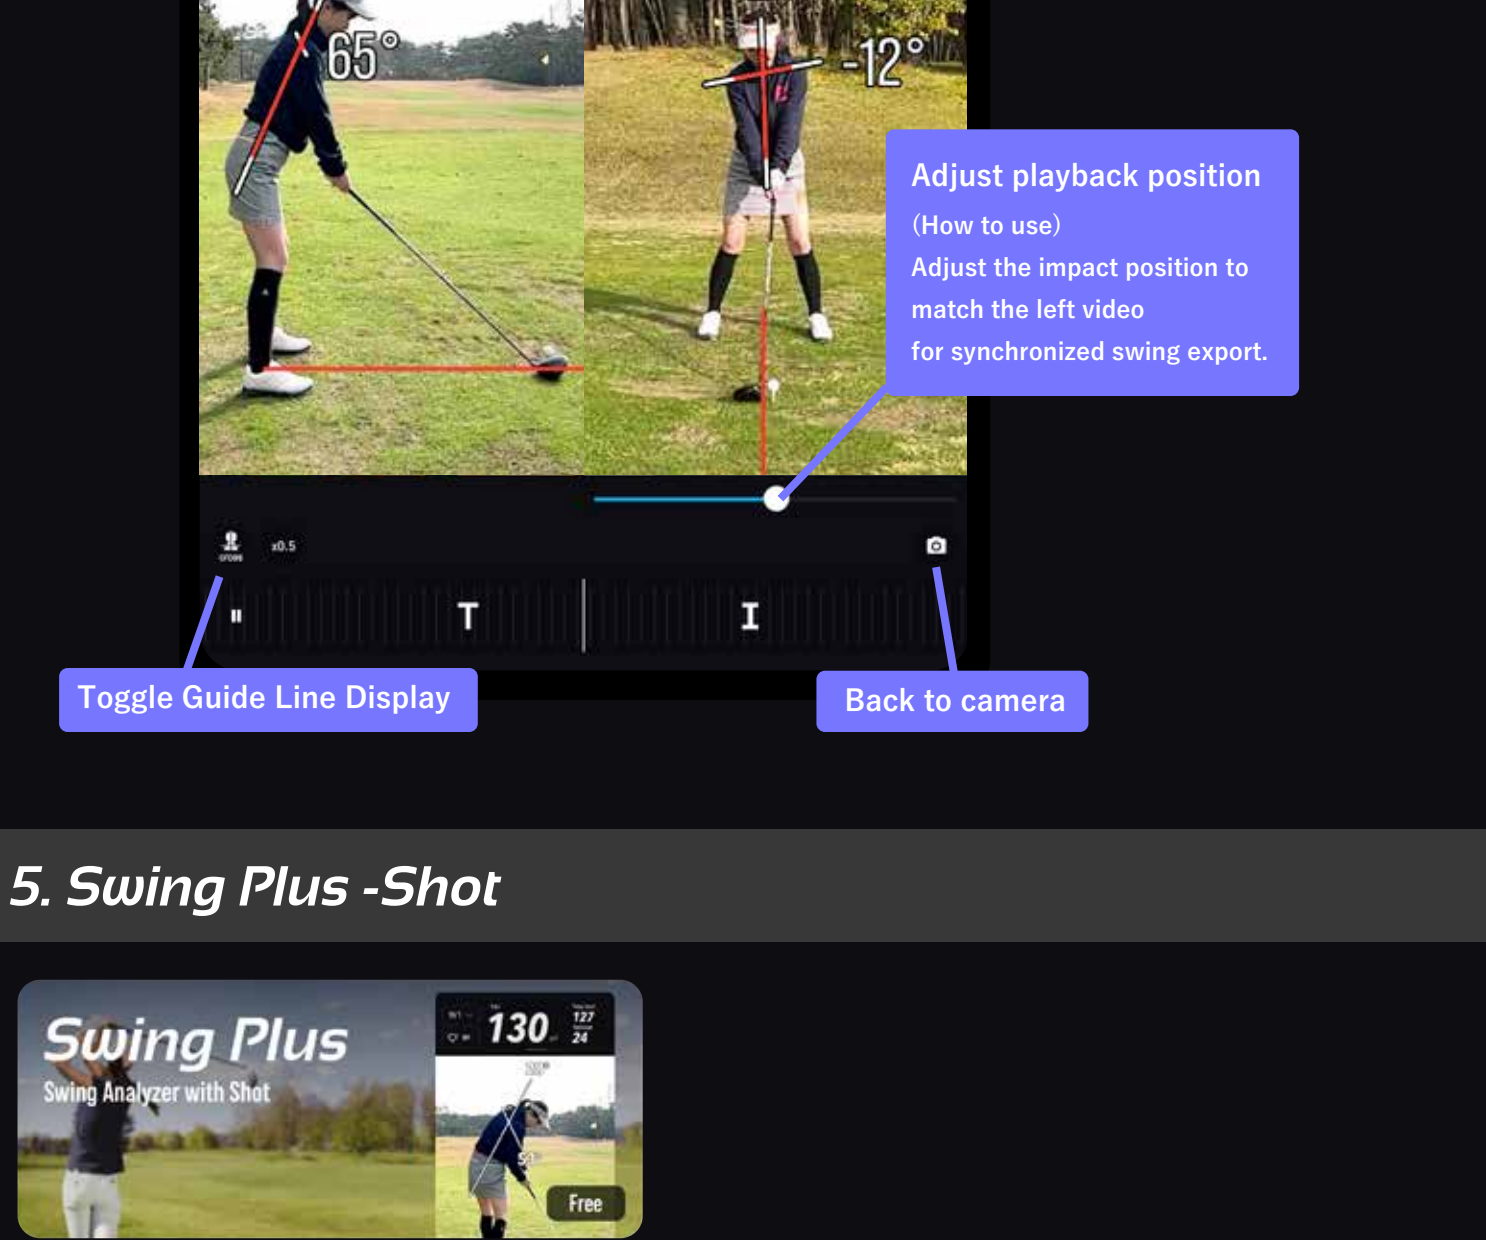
65°

-12°

Adjust playback position
(How to use)
Adjust the impact position to match the left video for synchronized swing export.

x0.5

T

I

Toggle Guide Line Display

Back to camera

5. Swing Plus -Shot

Swing Plus
Swing Analyzer with Shot

130

127

24

Free